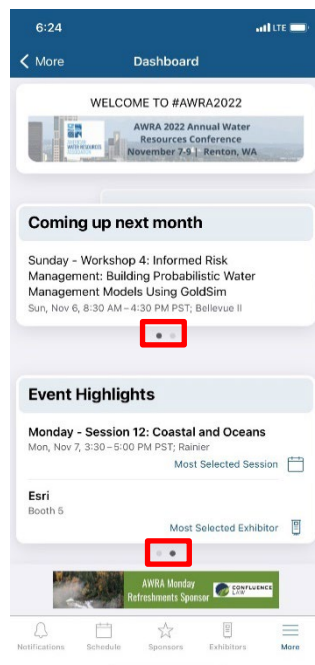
6:24
LTE

More
Dashboard

WELCOME TO #AWRA2022

WATER RESOURCES
AWRA 2022 Annual Water Resources Conference
November 7-9 | Renton, WA

Coming up next month

Sunday - Workshop 4: Informed Risk Management: Building Probabilistic Water Management Models Using GoldSim
Sun, Nov 6, 8:30 AM – 4:30 PM PST; Bellevue II

Event Highlights

Monday - Session 12: Coastal and Oceans
Mon, Nov 7, 3:30 – 5:00 PM PST; Rainier
Most Selected Session

Esri
Booth 5
Most Selected Exhibitor

AWRA Monday Refreshments Sponsor
CONFLUENCE LAW

Notifications
Schedule
Sponsors
Exhibitors
More